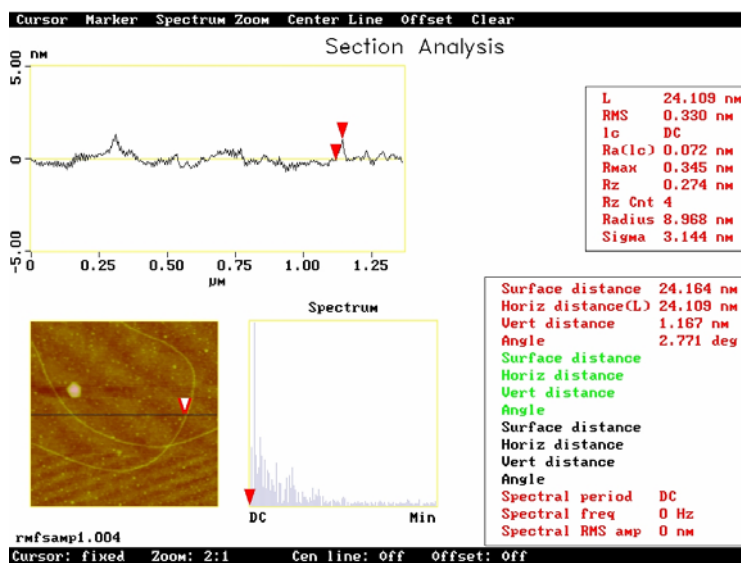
Cursor Marker Spectrum Zoom Center Line Offset Clear

Section Analysis

5.00 nM

0

-5.00

0 0.25 0.50 0.75 1.00 1.25
μM

| | |
|---|---|
| L | 24.109 nm |
| RMS | 0.330 nm |
| lc | DC |
| Ra(lc) | 0.072 nm |
| Rmax | 0.345 nm |
| Rz | 0.274 nm |
| Rz Cnt | 4 |
| Radius | 8.968 nm |
| Sigma | 3.144 nm |

Spectrum

DC Min

| | |
|---|---|
| Surface distance | 24.164 nm |
| Horiz distance(L) | 24.109 nm |
| Vert distance | 1.167 nm |
| Angle | 2.771 deg |
| Surface distance | |
| Horiz distance | |
| Vert distance | |
| Angle | |
| Surface distance | |
| Horiz distance | |
| Vert distance | |
| Angle | |
| Spectral period | DC |
| Spectral freq | 0 Hz |
| Spectral RMS amp | 0 nm |

rmfsamp1.004

Cursor: fixed Zoom: 2:1 Cen line: Off Offset: Off